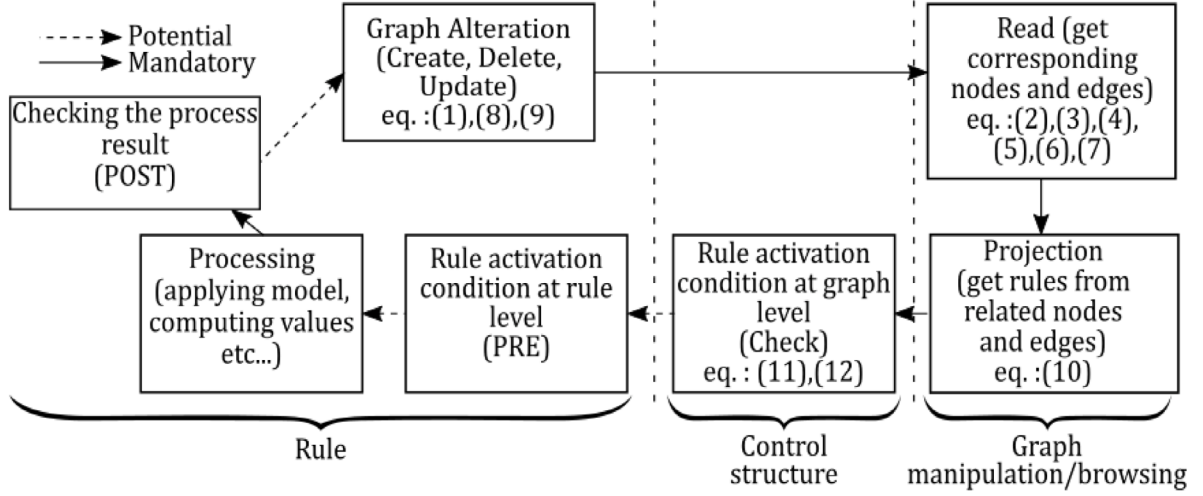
Potential
Mandatory

Graph Alteration (Create, Delete, Update) eq. :(1),(8),(9)

Read (get corresponding nodes and edges) eq. :(2),(3),(4), (5),(6),(7)

Checking the process result (POST)

Processing (applying model, computing values etc...)

Rule activation condition at rule level (PRE)

Rule activation condition at graph level (Check) eq. : (11),(12)

Projection (get rules from related nodes and edges) eq. :(10)

Rule

Control structure

Graph manipulation/browsing